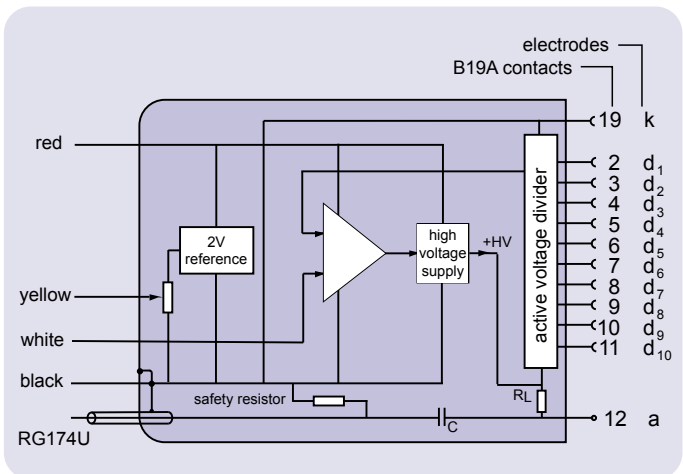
electrodes
B19A contacts
19 k
red
2 $d_1$
3 $d_2$
4 $d_3$
5 $d_4$
6 $d_5$
7 $d_6$
8 $d_7$
9 $d_8$
10 $d_9$
11 $d_{10}$
2V reference
high voltage supply
+HV
active voltage divider
yellow
white
black
safety resistor
$R_L$
C
12 a
RG174U